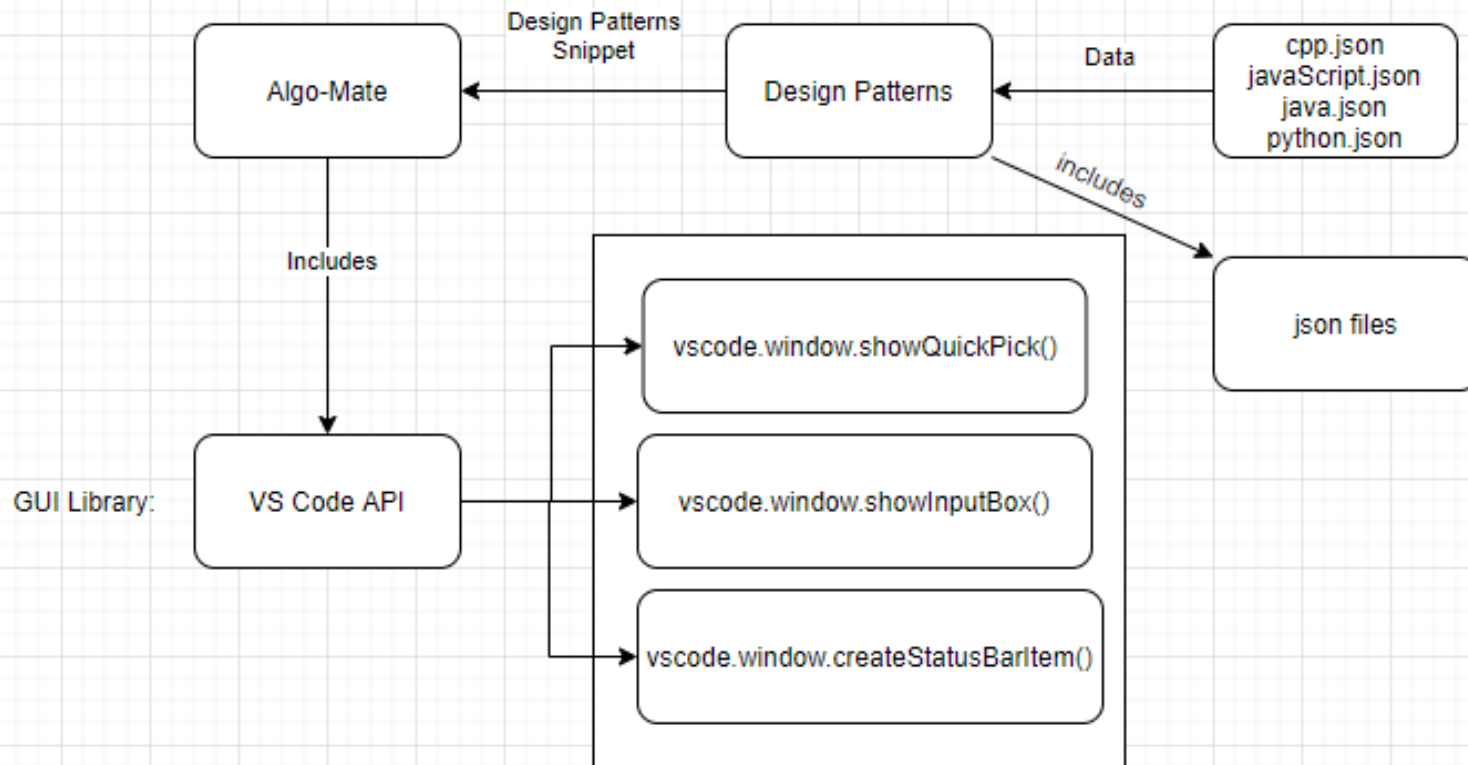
Design Patterns Snippet

Data

Algo-Mate

Design Patterns

cpp.json
javaScript.json
java.json
python.json

includes

Includes

json files

vscode.window.showQuickPick()

GUI Library:

VS Code API

vscode.window.showInputBox()

vscode.window.createStatusBarItem()